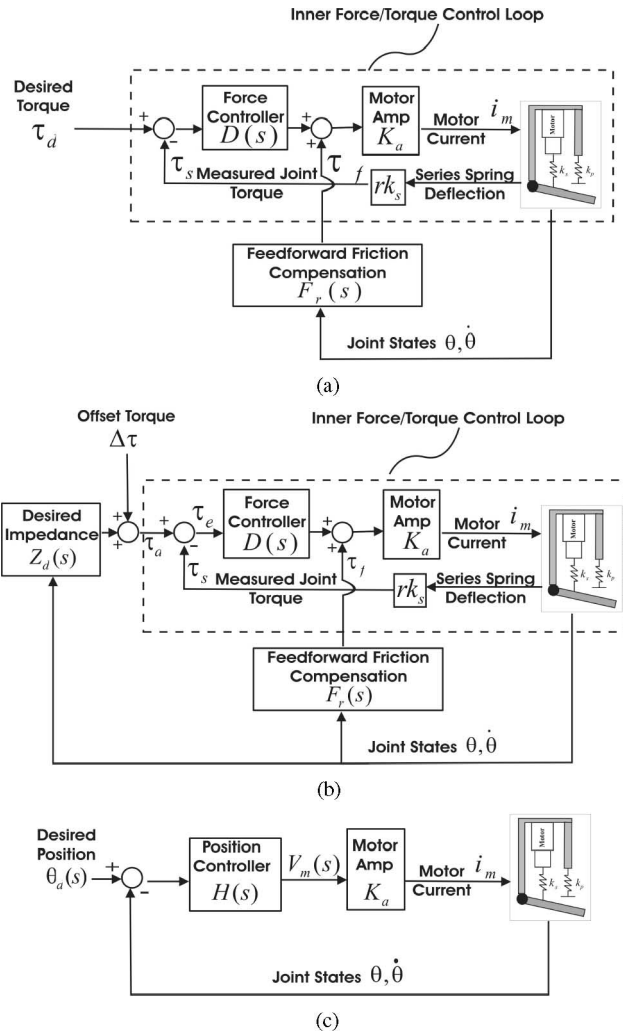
Inner Force/Torque Control Loop

Desired Torque $\tau_d$

+ −

Force Controller $D(s)$

+ +

Motor Amp $K_a$

Motor Current $i_m$

Motor

$k_s$ $k_p$

$\tau_s$ Measured Joint Torque

$\tau$

$f$

$rk_s$

Series Spring Deflection

Feedforward Friction Compensation $F_r(s)$

Joint States $\theta, \dot{\theta}$

(a)

Offset Torque $\Delta\tau$

Inner Force/Torque Control Loop

Desired Impedance $Z_d(s)$

+ + $\tau_a$

+ − $\tau_e$

Force Controller $D(s)$

+ +

Motor Amp $K_a$

Motor Current $i_m$

Motor

$k_s$ $k_p$

$\tau_s$ Measured Joint Torque

$\tau_f$

$rk_s$

Series Spring Deflection

Feedforward Friction Compensation $F_r(s)$

Joint States $\theta, \dot{\theta}$

(b)

Desired Position $\theta_a(s)$

+ −

Position Controller $H(s)$

$V_m(s)$

Motor Amp $K_a$

Motor Current $i_m$

Motor

$k_s$ $k_p$

Joint States $\theta, \dot{\theta}$

(c)